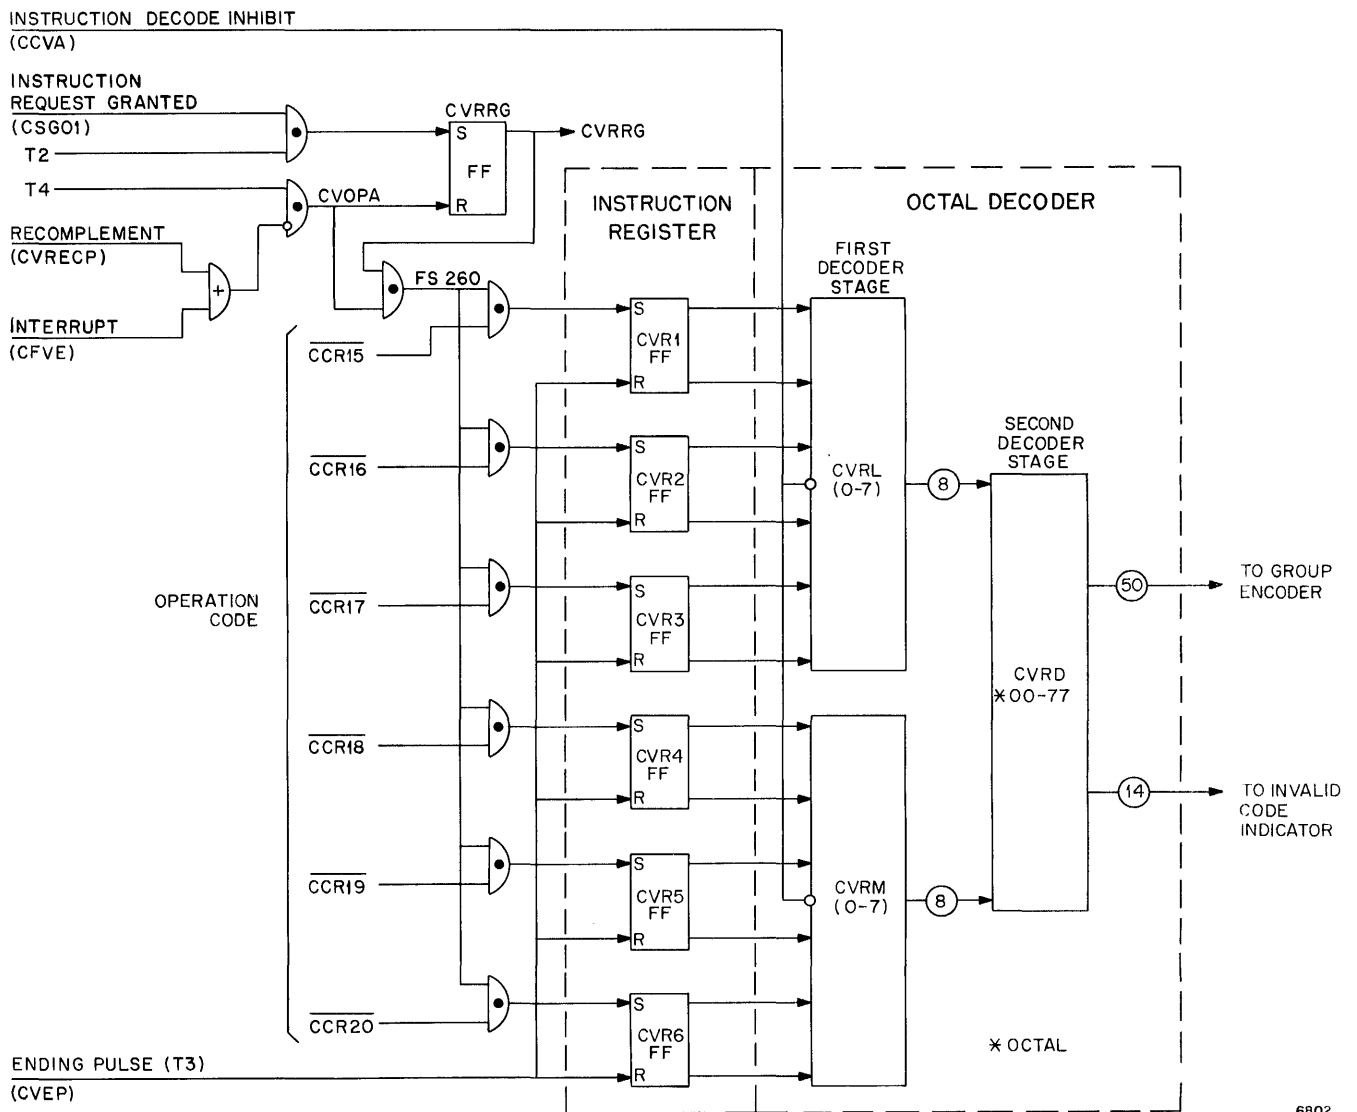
INSTRUCTION DECODE INHIBIT
(CCVA)

INSTRUCTION
REQUEST GRANTED
(CSG01)

T2

T4

CVRRG

S

FF

R

CVRRG

CVOPA

RECOMPLEMENT
(CVRECP)

INTERRUPT
(CFVE)

+

FS 260

INSTRUCTION
REGISTER

OCTAL DECODER

FIRST
DECODER
STAGE

OPERATION
CODE

$\overline{CCR15}$

$\overline{CCR16}$

$\overline{CCR17}$

$\overline{CCR18}$

$\overline{CCR19}$

$\overline{CCR20}$

S
CVR1
FF
R

S
CVR2
FF
R

S
CVR3
FF
R

S
CVR4
FF
R

S
CVR5
FF
R

S
CVR6
FF
R

CVRL
(0-7)

8

SECOND
DECODER
STAGE

CVRD
✱00-77

50

TO GROUP
ENCODER

14

TO INVALID
CODE
INDICATOR

CVRM
(0-7)

8

✱OCTAL

ENDING PULSE (T3)
(CVEP)

6802